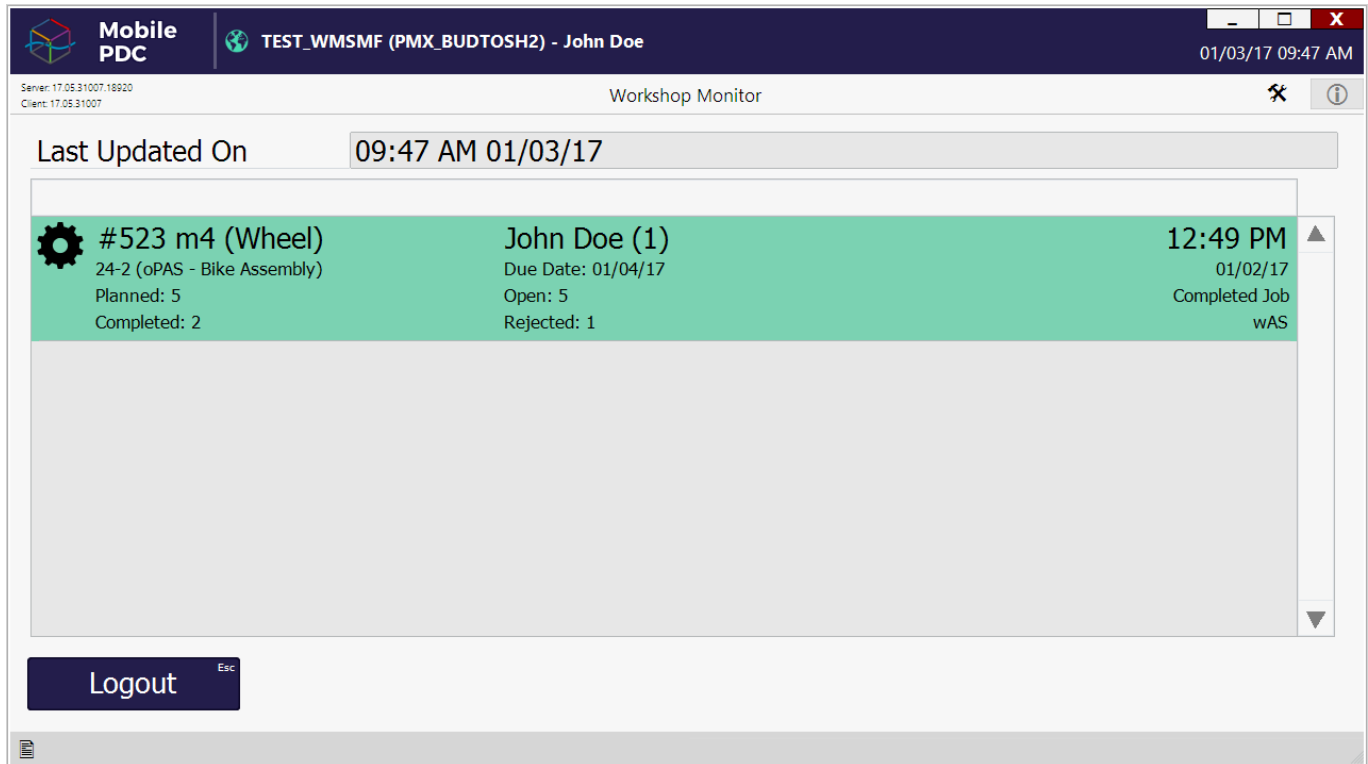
Mobile PDC

TEST_WMSMF (PMX_BUDTOSH2) - John Doe

X

01/03/17 09:47 AM

Server: 17.05.31007.18920
Client: 17.05.31007

Workshop Monitor

Last Updated On

09:47 AM 01/03/17

#523 m4 (Wheel)
24-2 (oPAS - Bike Assembly)
Planned: 5
Completed: 2

John Doe (1)
Due Date: 01/04/17
Open: 5
Rejected: 1

12:49 PM
01/02/17
Completed Job
wAS

Logout
Esc